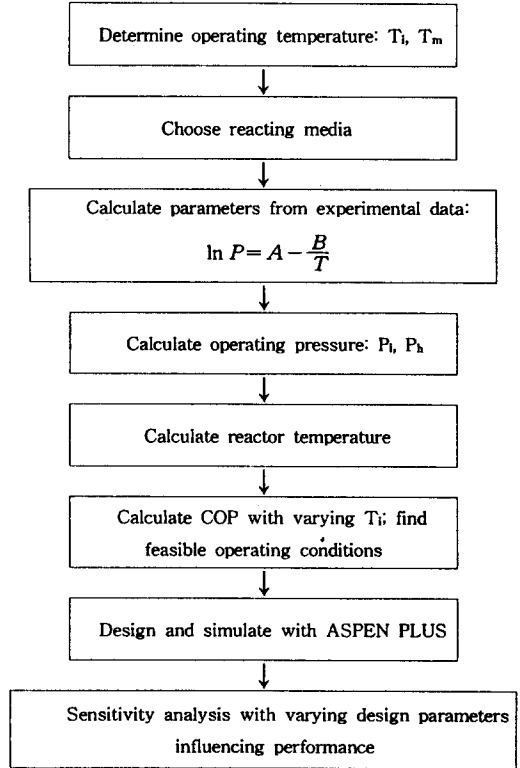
Determine operating temperature: $T_l$, $T_m$

Choose reacting media

Calculate parameters from experimental data:

$\ln P = A - \frac{B}{T}$

Calculate operating pressure: $P_l$, $P_h$

Calculate reactor temperature

Calculate COP with varying $T_l$; find feasible operating conditions

Design and simulate with ASPEN PLUS

Sensitivity analysis with varying design parameters influencing performance